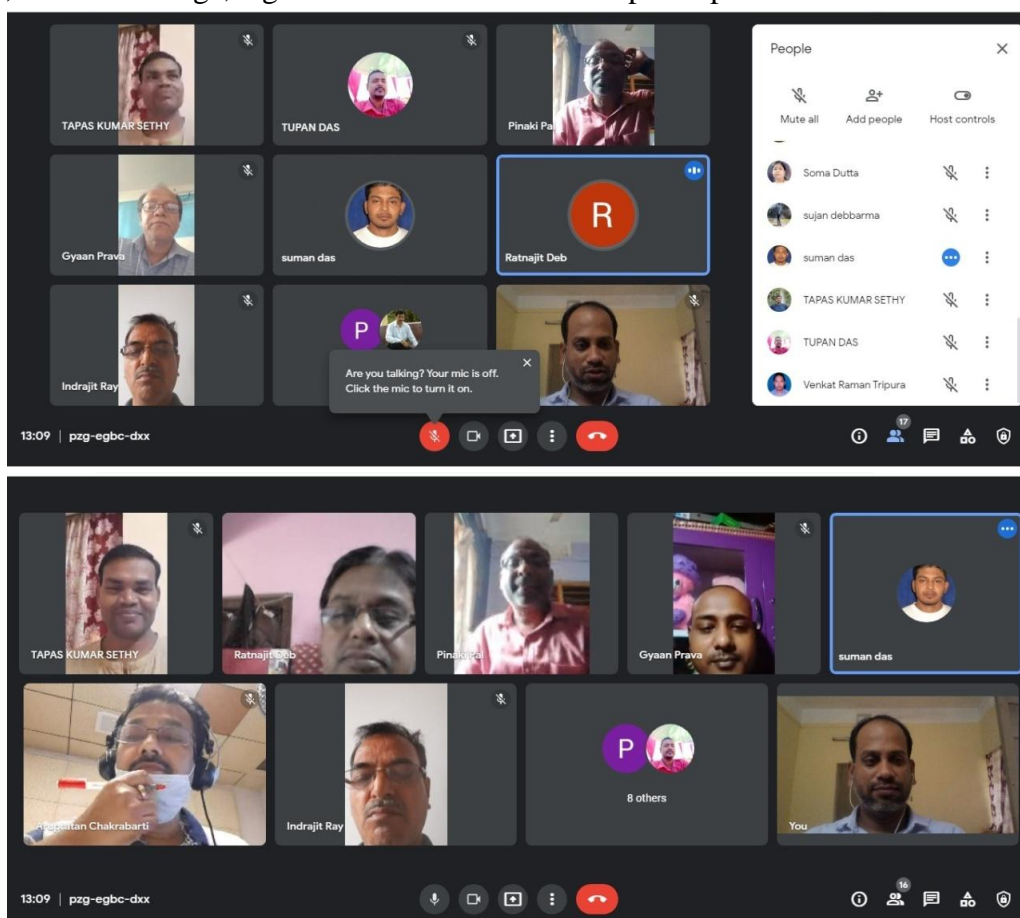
TAPAS KUMAR SETHY

TUPAN DAS

Pinaki Pa

Gyaan Prava

suman das

R

Ratnajit Deb

Indrajit Ray

P

Are you talking? Your mic is off. Click the mic to turn it on.

People

Mute all

Add people

Host controls

Soma Dutta

sujan debbarma

suman das

TAPAS KUMAR SETHY

TUPAN DAS

Venkat Raman Tripura

13:09 | pzg-egbc-dxx

17

TAPAS KUMAR SETHY

Ratnajit Deb

Pinaki Pal

Gyaan Prava

suman das

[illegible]tan Chakrabarti

Indrajit Ray

P

8 others

You

13:09 | pzg-egbc-dxx

16